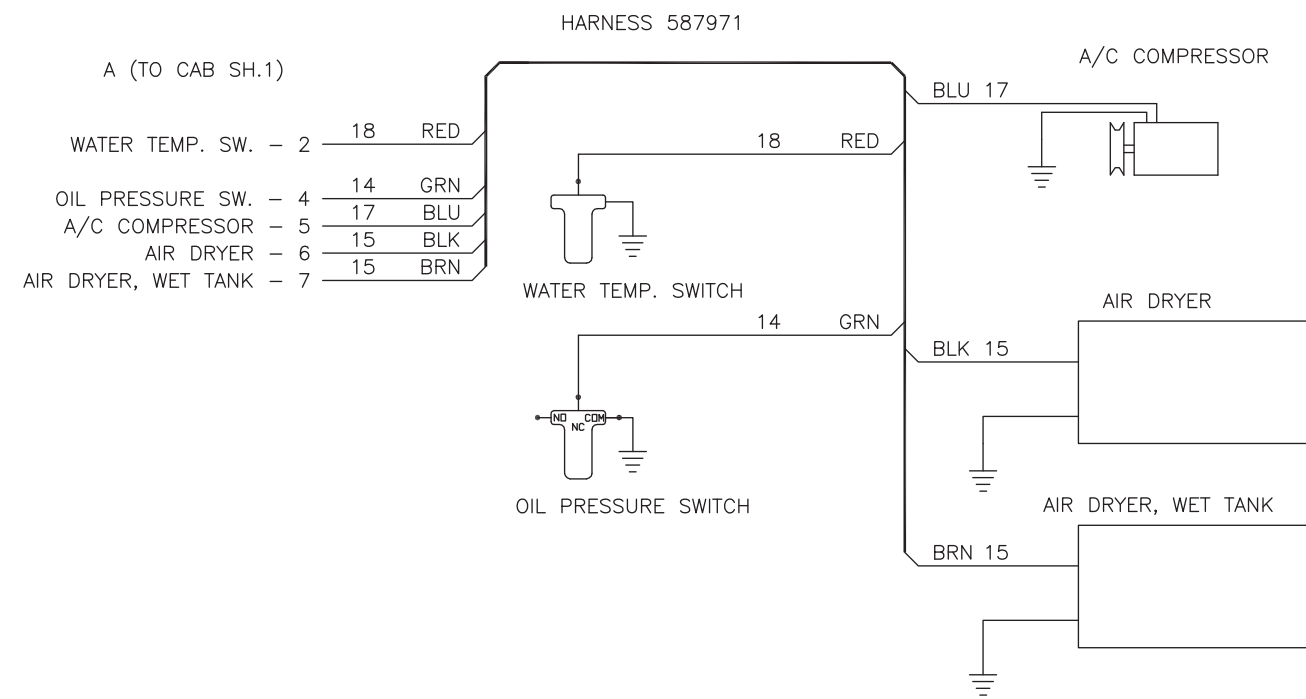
HARNESS 587971

A (TO CAB SH.1)

WATER TEMP. SW. – 2
18 RED

OIL PRESSURE SW. – 4
14 GRN

A/C COMPRESSOR – 5
17 BLU

AIR DRYER – 6
15 BLK

AIR DRYER, WET TANK – 7
15 BRN

A/C COMPRESSOR

BLU 17

18 RED

WATER TEMP. SWITCH

AIR DRYER

14 GRN

BLK 15

NO COM NC

OIL PRESSURE SWITCH

AIR DRYER, WET TANK

BRN 15